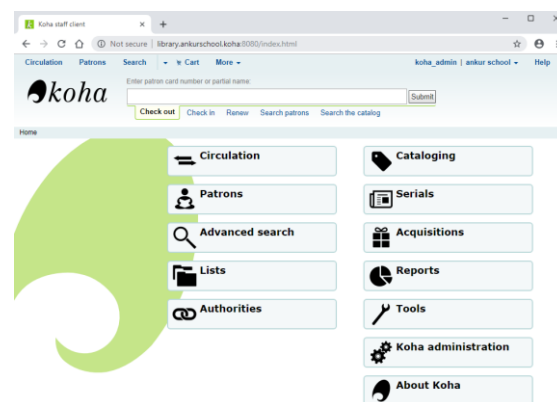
Koha staff client ×  +

← → C ⌂ ⓘ Not secure | library.ankurschool.koha:8080/index.html

Circulation Patrons Search ▾ Cart More ▾ koha_admin | ankur school ▾ Help

koha

Enter patron card number or partial name:

Submit

Check out Check in Renew Search patrons Search the catalog

Home

Circulation

Patrons

Advanced search

Lists

Authorities

Cataloging

Serials

Acquisitions

Reports

Tools

Koha administration

About Koha